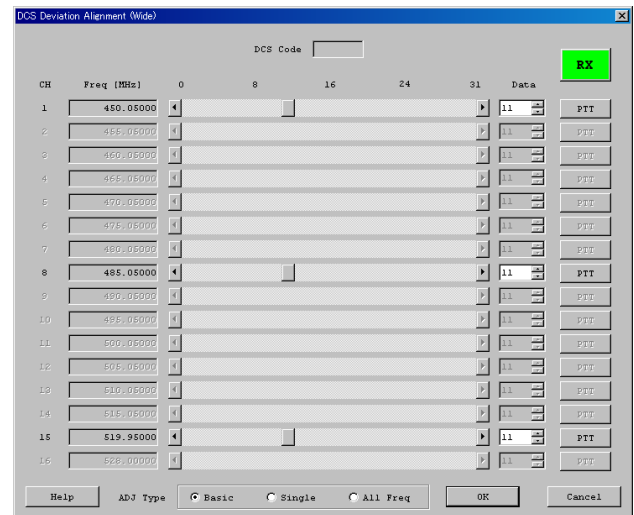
DCS Deviation Alignment (Wide)

DCS Code

RX

| CH | Freq [MHz] | 0 8 16 24 31 | Data | |
|---|---|---|---|---|
| 1 | 450.05000 | | 11 | PTT |
| 2 | 455.05000 | | 11 | PTT |
| 3 | 460.05000 | | 11 | PTT |
| 4 | 465.05000 | | 11 | PTT |
| 5 | 470.05000 | | 11 | PTT |
| 6 | 475.05000 | | 11 | PTT |
| 7 | 480.05000 | | 11 | PTT |
| 8 | 485.05000 | | 11 | PTT |
| 9 | 490.05000 | | 11 | PTT |
| 10 | 495.05000 | | 11 | PTT |
| 11 | 500.05000 | | 11 | PTT |
| 12 | 505.05000 | | 11 | PTT |
| 13 | 510.05000 | | 11 | PTT |
| 14 | 515.05000 | | 11 | PTT |
| 15 | 519.95000 | | 11 | PTT |
| 16 | 520.00000 | | 11 | PTT |

Help ADJ Type Basic Single All Freq OK Cancel